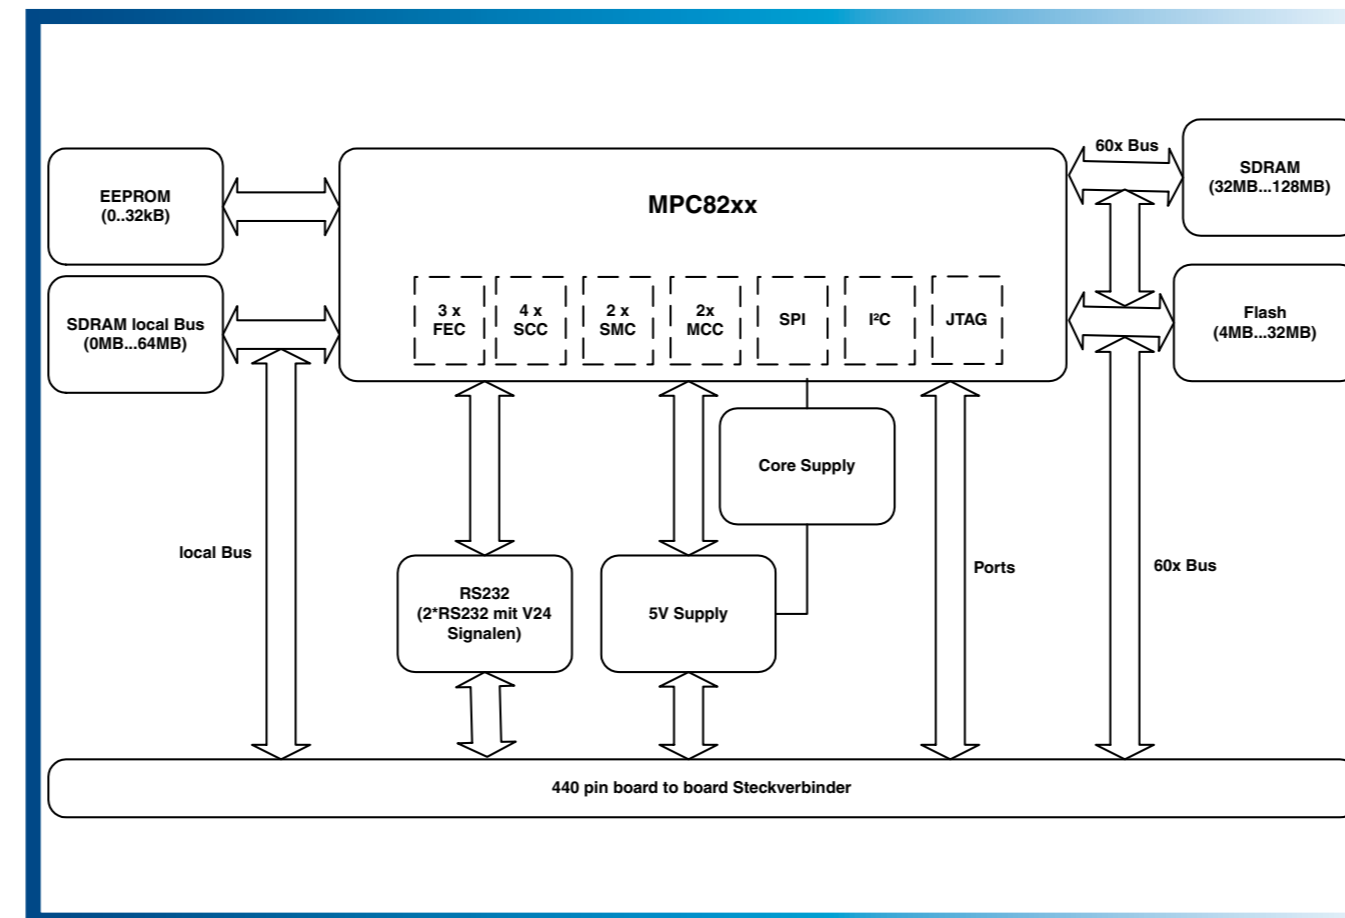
EEPROM
(0..32kB)

SDRAM local Bus
(0MB...64MB)

MPC82xx

3 x
FEC

4 x
SCC

2 x
SMC

2x
MCC

SPI

I²C

JTAG

60x Bus

SDRAM
(32MB...128MB)

Flash
(4MB...32MB)

Core Supply

local Bus

RS232
(2*RS232 mit V24
Signalen)

5V Supply

Ports

60x Bus

440 pin board to board Steckverbinder